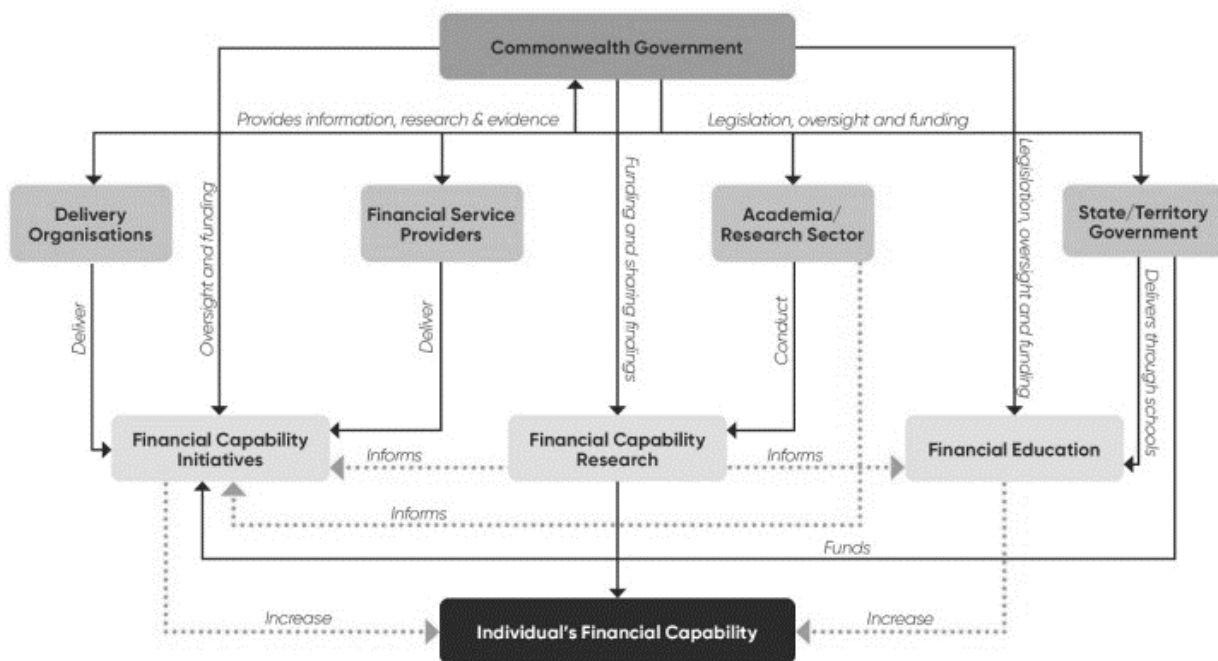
Commonwealth Government

Provides information, research & evidence

Legislation, oversight and funding

Delivery Organisations

Oversight and funding

Financial Service Providers

Funding and sharing findings

Academia/ Research Sector

Legislation, oversight and funding

State/Territory Government

Deliver

Deliver

Conduct

Delivers through schools

Financial Capability Initiatives

Informs

Financial Capability Research

Informs

Financial Education

Informs

Funds

Increase

Individual's Financial Capability

Increase